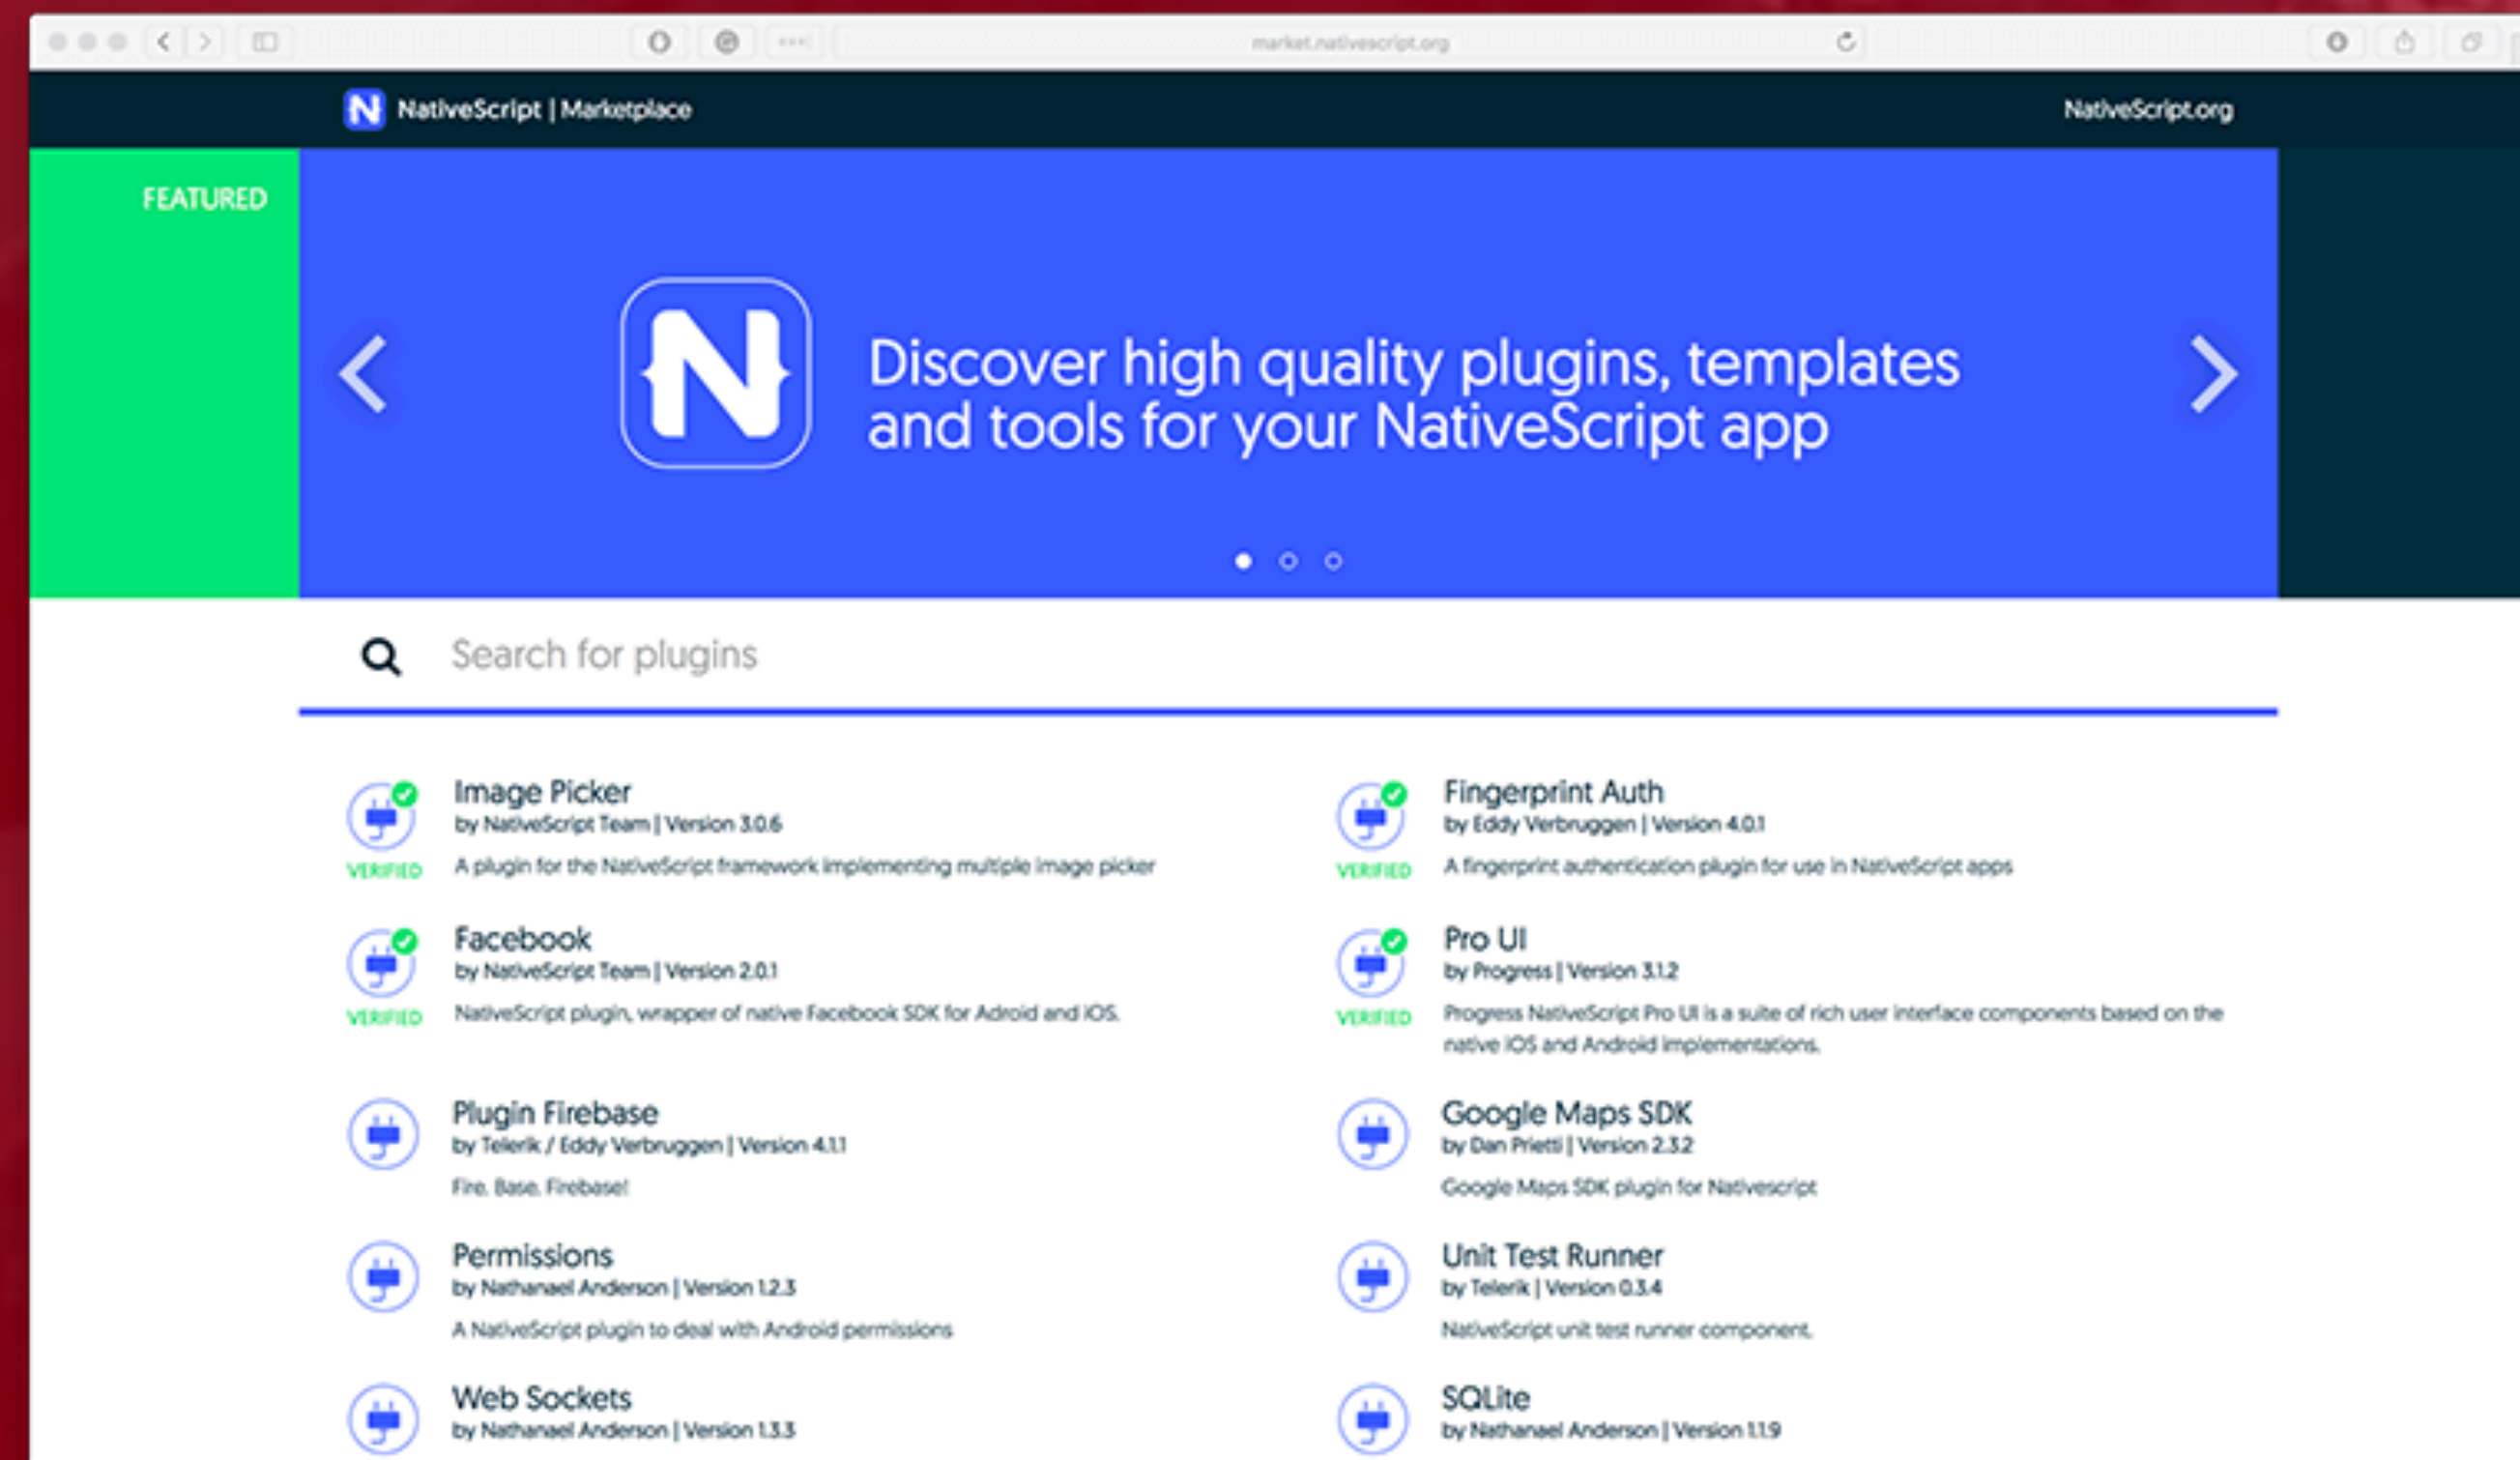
market.nativescript.org

NativeScript | Marketplace

NativeScript.org

FEATURED

Discover high quality plugins, templates and tools for your NativeScript app

Search for plugins

VERIFIED
Image Picker
by NativeScript Team | Version 3.0.6
A plugin for the NativeScript framework implementing multiple image picker

VERIFIED
Fingerprint Auth
by Eddy Verbruggen | Version 4.0.1
A fingerprint authentication plugin for use in NativeScript apps

VERIFIED
Facebook
by NativeScript Team | Version 2.0.1
NativeScript plugin, wrapper of native Facebook SDK for Adroid and iOS.

VERIFIED
Pro UI
by Progress | Version 3.1.2
Progress NativeScript Pro UI is a suite of rich user interface components based on the native iOS and Android implementations.

Plugin Firebase
by Telerik / Eddy Verbruggen | Version 4.1.1
Fire. Base. Firebase!

Google Maps SDK
by Dan Prietti | Version 2.3.2
Google Maps SDK plugin for Nativescript

Permissions
by Nathanael Anderson | Version 1.2.3
A NativeScript plugin to deal with Android permissions

Unit Test Runner
by Telerik | Version 0.3.4
NativeScript unit test runner component.

Web Sockets
by Nathanael Anderson | Version 1.3.3

SQLite
by Nathanael Anderson | Version 1.1.9